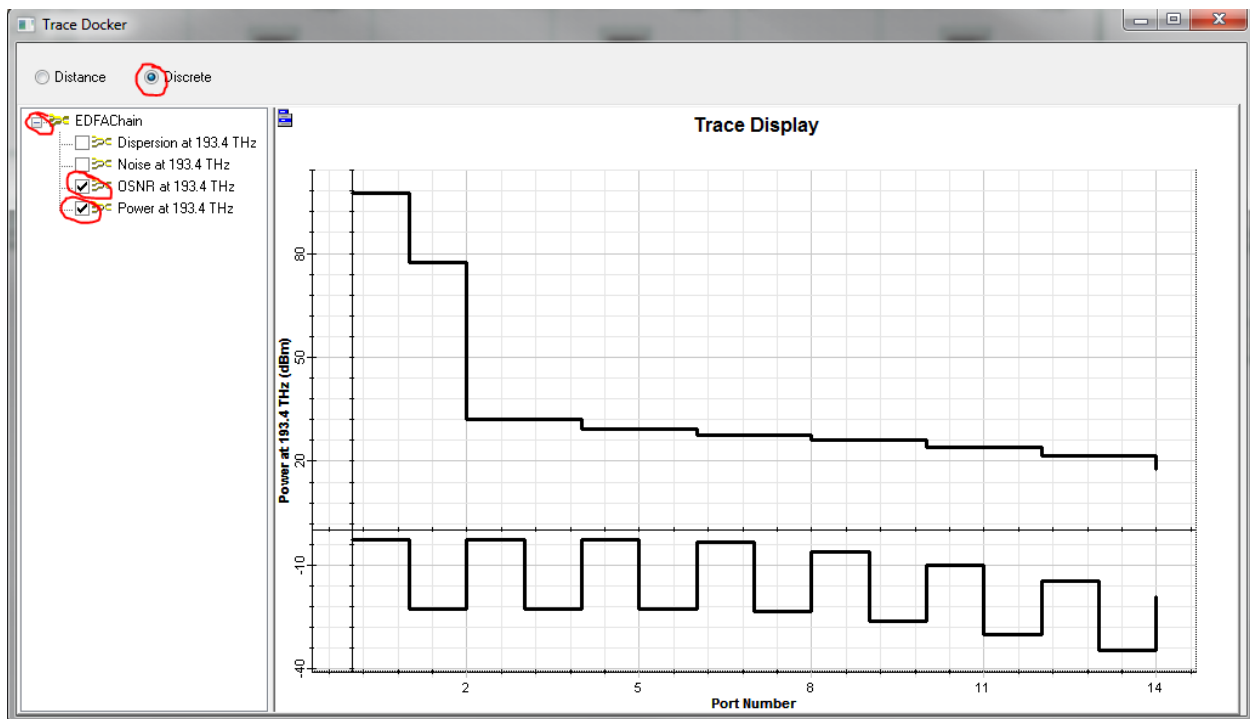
Trace Docker

Distance
Discrete

EDFAChain
Dispersion at 193.4 THz
Noise at 193.4 THz
OSNR at 193.4 THz
Power at 193.4 THz

Trace Display

Power at 193.4 THz (dBm)

80
50
20
-10
-40

2
5
8
11
14
Port Number